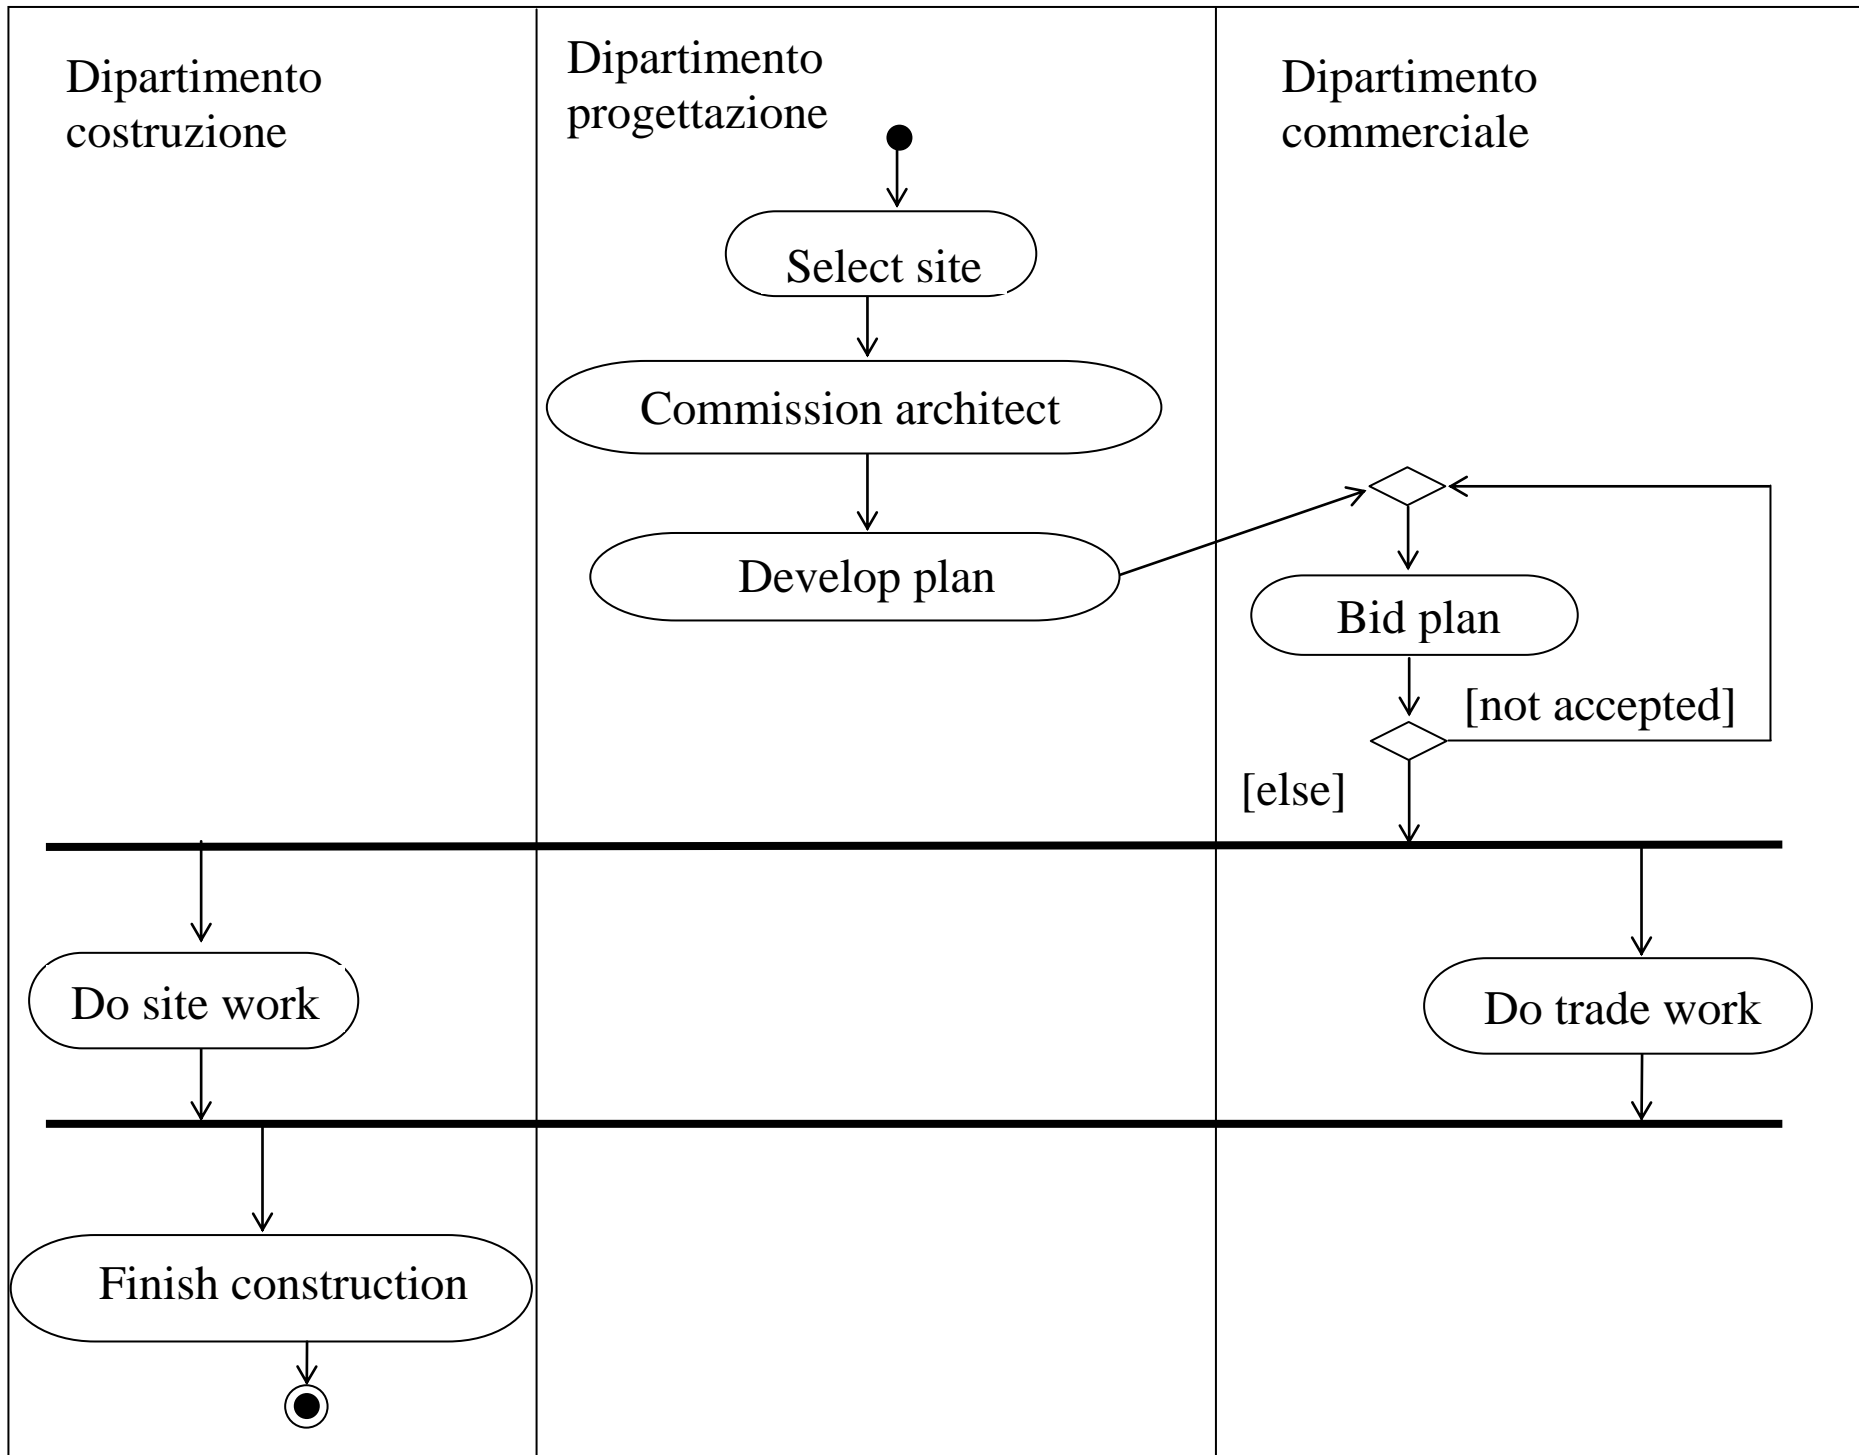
Dipartimento costruzione

Dipartimento progettazione

Dipartimento commerciale

Select site

Commission architect

Develop plan

Bid plan

[not accepted]

[else]

Do site work

Do trade work

Finish construction